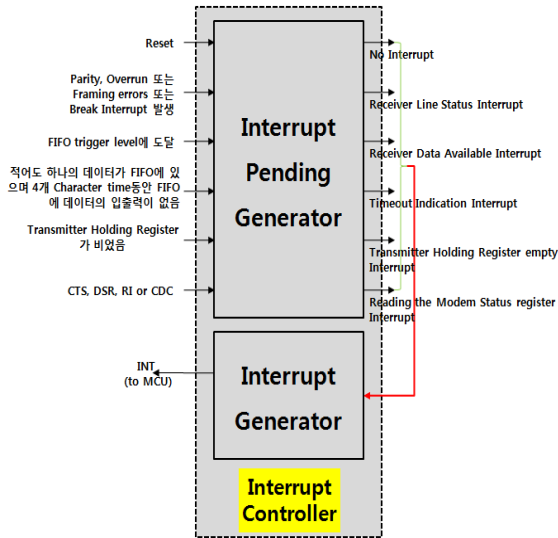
Reset

Parity, Overrun 또는 Framing errors 또는 Break Interrupt 발생

FIFO trigger level에 도달

적어도 하나의 데이터가 FIFO에 있으며 4개 Character time동안 FIFO에 데이터의 입출력이 없음

Transmitter Holding Register 가 비었음

CTS, DSR, RI or CDC

Interrupt Pending Generator

No Interrupt

Receiver Line Status Interrupt

Receiver Data Available Interrupt

Timeout Indication Interrupt

Transmitter Holding Register empty Interrupt

Reading the Modem Status register Interrupt

INT (to MCU)

Interrupt Generator

Interrupt Controller